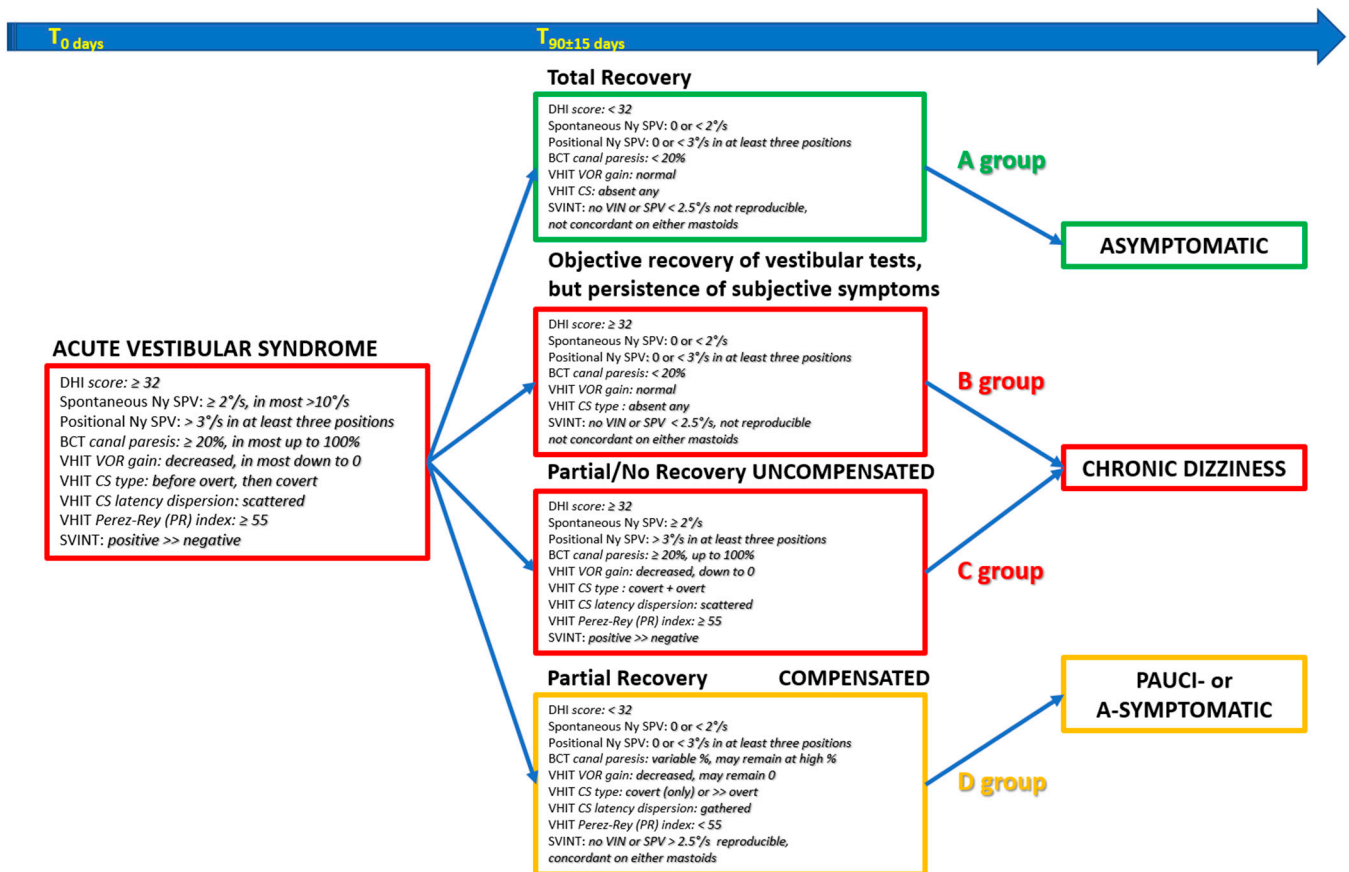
$T_{0\ days}$

$T_{90±15\ days}$

ACUTE VESTIBULAR SYNDROME

DHI score: ≥ 32
Spontaneous Ny SPV: ≥ 2°/s, in most >10°/s
Positional Ny SPV: > 3°/s in at least three positions
BCT canal paresis: ≥ 20%, in most up to 100%
VHIT VOR gain: decreased, in most down to 0
VHIT CS type: before overt, then covert
VHIT CS latency dispersion: scattered
VHIT Perez-Rey (PR) index: ≥ 55
SVINT: positive >> negative

Total Recovery

DHI score: < 32
Spontaneous Ny SPV: 0 or < 2°/s
Positional Ny SPV: 0 or < 3°/s in at least three positions
BCT canal paresis: < 20%
VHIT VOR gain: normal
VHIT CS: absent any
SVINT: no VIN or SPV < 2.5°/s not reproducible, not concordant on either mastoids

A group

ASYMPTOMATIC

Objective recovery of vestibular tests, but persistence of subjective symptoms

DHI score: ≥ 32
Spontaneous Ny SPV: 0 or < 2°/s
Positional Ny SPV: 0 or < 3°/s in at least three positions
BCT canal paresis: < 20%
VHIT VOR gain: normal
VHIT CS type : absent any
SVINT: no VIN or SPV < 2.5°/s, not reproducible not concordant on either mastoids

B group

CHRONIC DIZZINESS

Partial/No Recovery UNCOMPENSATED

DHI score: ≥ 32
Spontaneous Ny SPV: ≥ 2°/s
Positional Ny SPV: > 3°/s in at least three positions
BCT canal paresis: ≥ 20%, up to 100%
VHIT VOR gain: decreased, down to 0
VHIT CS type : covert + overt
VHIT CS latency dispersion: scattered
VHIT Perez-Rey (PR) index: ≥ 55
SVINT: positive >> negative

C group

Partial Recovery COMPENSATED

DHI score: < 32
Spontaneous Ny SPV: 0 or < 2°/s
Positional Ny SPV: 0 or < 3°/s in at least three positions
BCT canal paresis: variable %, may remain at high %
VHIT VOR gain: decreased, may remain 0
VHIT CS type: covert (only) or >> overt
VHIT CS latency dispersion: gathered
VHIT Perez-Rey (PR) index: < 55
SVINT: no VIN or SPV > 2.5°/s reproducible, concordant on either mastoids

PAUCI- or A-SYMPTOMATIC

D group